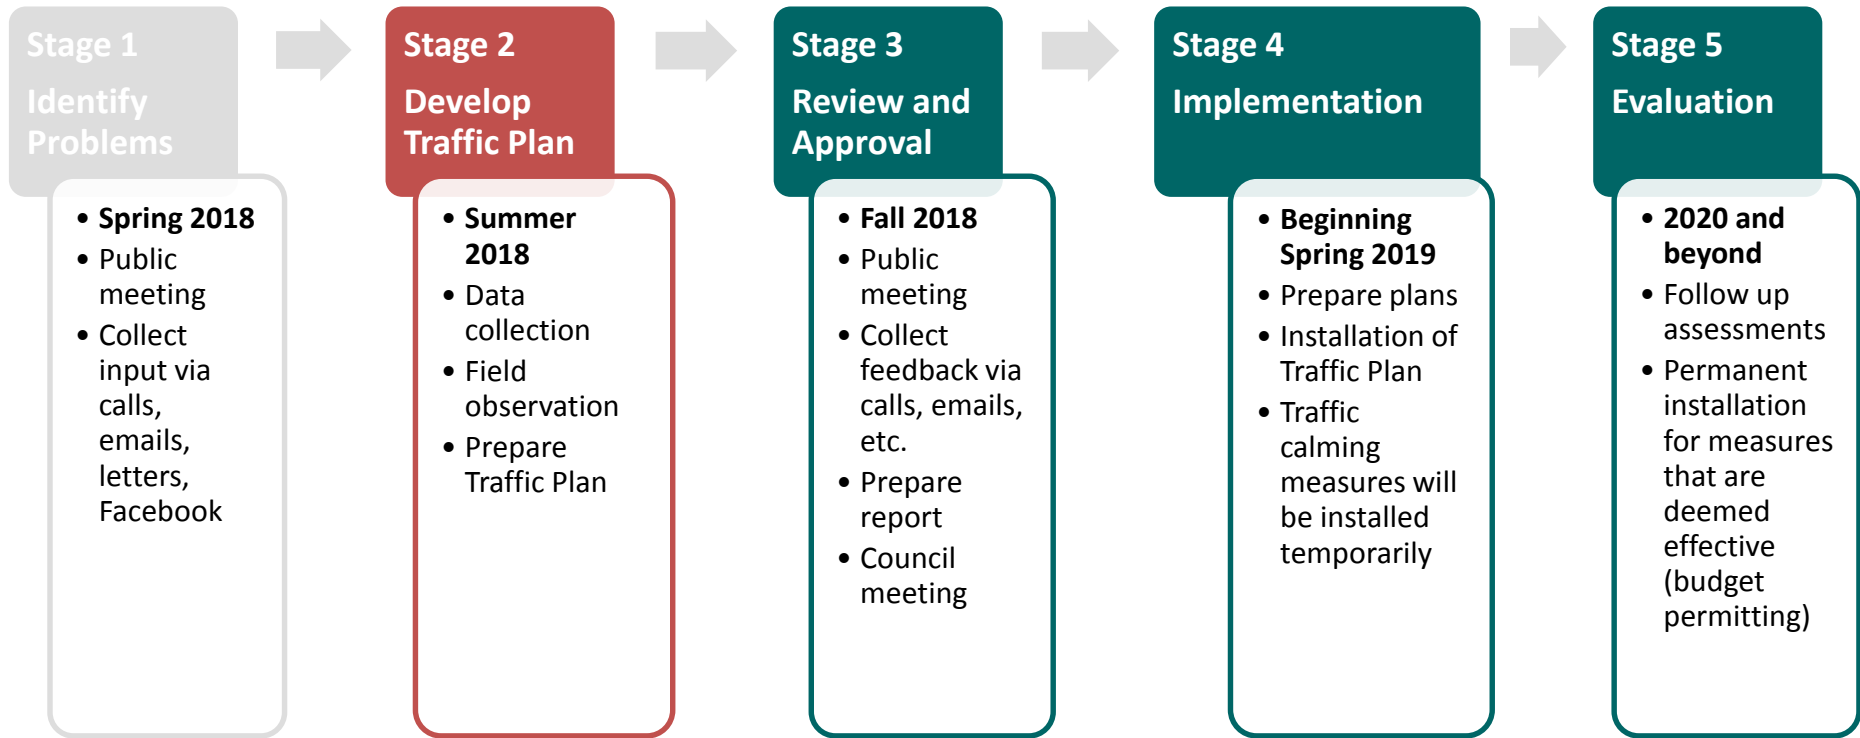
Stage 1
Identify Problems

- Spring 2018
- Public meeting
- Collect input via calls, emails, letters, Facebook

Stage 2
Develop Traffic Plan

- Summer 2018
- Data collection
- Field observation
- Prepare Traffic Plan

Stage 3
Review and Approval

- Fall 2018
- Public meeting
- Collect feedback via calls, emails, etc.
- Prepare report
- Council meeting

Stage 4
Implementation

- Beginning Spring 2019
- Prepare plans
- Installation of Traffic Plan
- Traffic calming measures will be installed temporarily

Stage 5
Evaluation

- 2020 and beyond
- Follow up assessments
- Permanent installation for measures that are deemed effective (budget permitting)